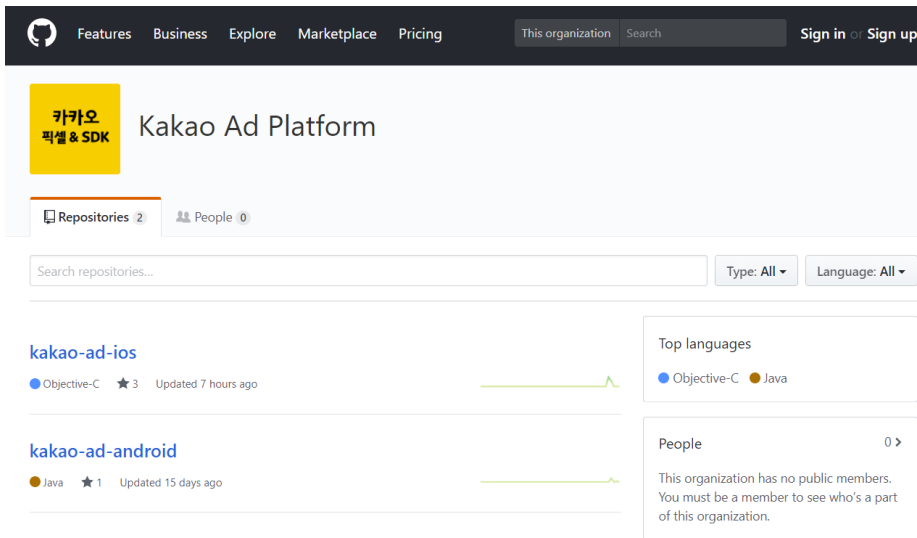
Features Business Explore Marketplace Pricing

This organization Search

Sign in or Sign up

카카오
픽셀 & SDK

Kakao Ad Platform

Repositories 2 People 0

Search repositories...

Type: All ▾ Language: All ▾

kakao-ad-ios

Objective-C ★ 3 Updated 7 hours ago

kakao-ad-android

Java ★ 1 Updated 15 days ago

Top languages

Objective-C Java

People 0 >

This organization has no public members. You must be a member to see who's a part of this organization.